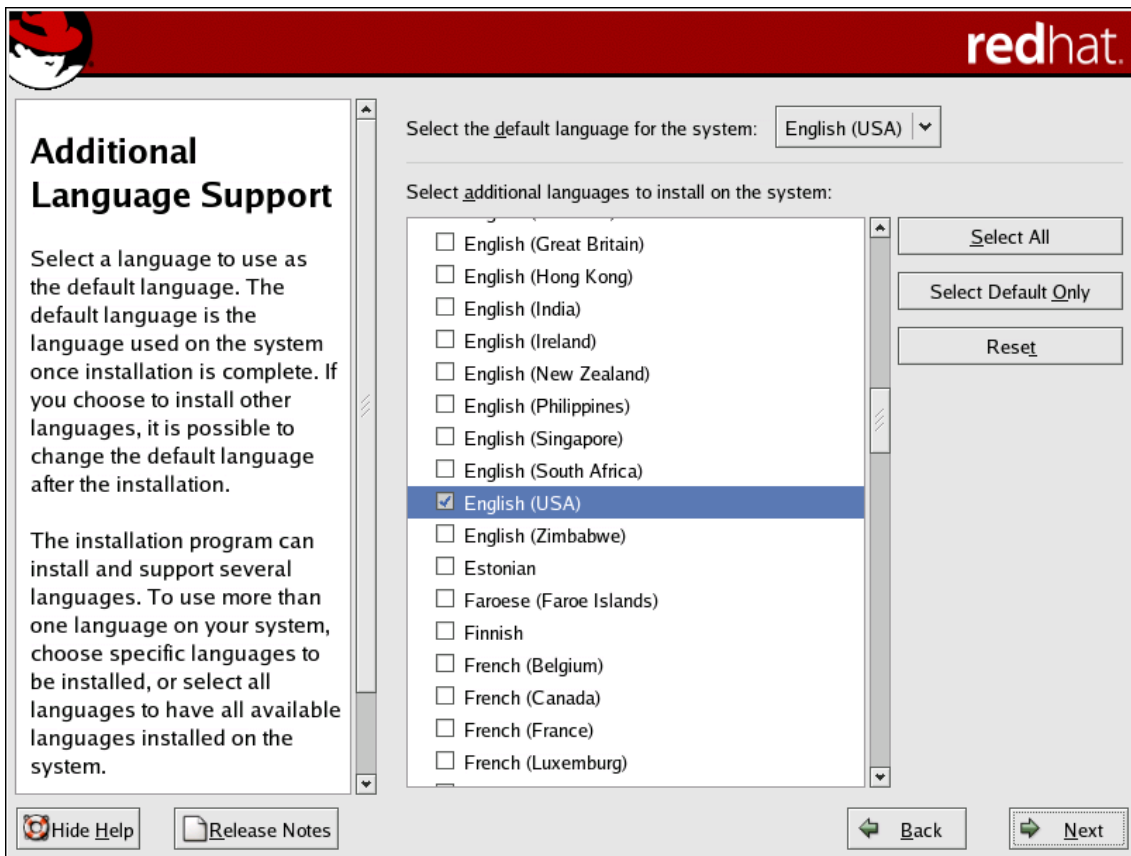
redhat.

Additional Language Support

Select a language to use as the default language. The default language is the language used on the system once installation is complete. If you choose to install other languages, it is possible to change the default language after the installation.

The installation program can install and support several languages. To use more than one language on your system, choose specific languages to be installed, or select all languages to have all available languages installed on the system.

Select the default language for the system: English (USA)

Select additional languages to install on the system:

English (Great Britain)
English (Hong Kong)
English (India)
English (Ireland)
English (New Zealand)
English (Philippines)
English (Singapore)
English (South Africa)
English (USA)
English (Zimbabwe)
Estonian
Faroese (Faroe Islands)
Finnish
French (Belgium)
French (Canada)
French (France)
French (Luxemburg)

Select All
Select Default Only
Reset

Hide Help
Release Notes
Back
Next